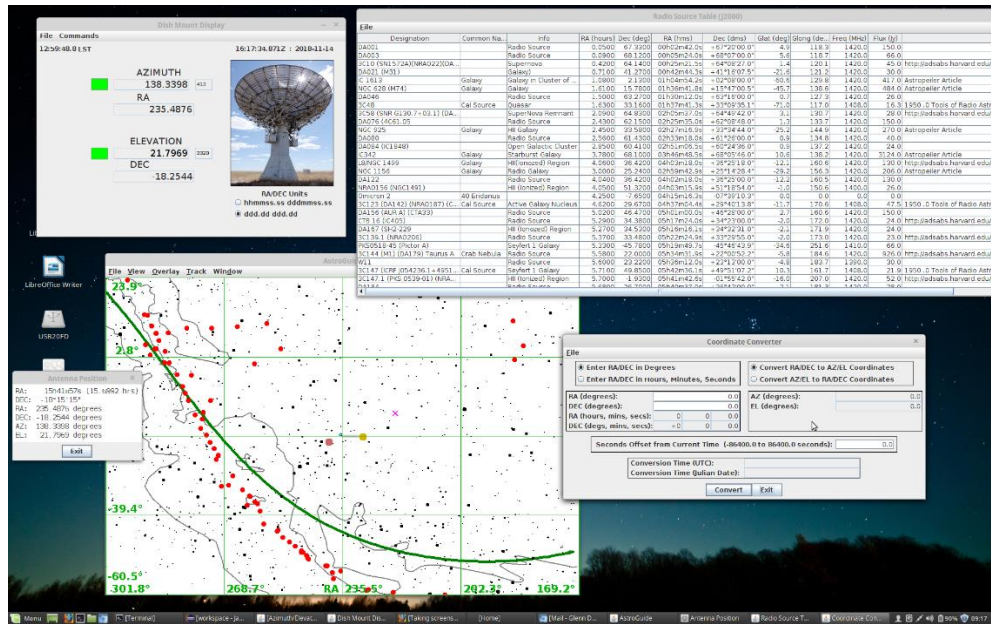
Dish Mount Display
File Commands
12:59:48.0 LST
16:17:34.8712 : 2018-11-14
AZIMUTH
138.3398
RA
235.4876
ELEVATION
21.7969
DEC
-18.2544
RA/DEC Units
hhmmss.ss dddmmss.ss
ddd.dd ddd.dd

Radio Source Table (J2000)
File

| Designation | Common Na... | Info | RA (hours) | Dec (deg) | RA (hms) | Dec (dms) | Glat (deg) | Glong (de... | Freq (MHz) | Flux (Jy) | |
|---|---|---|---|---|---|---|---|---|---|---|---|
| DA001 | | Radio Source | 0.0500 | 67.3300 | 00h02m42.0s | +67°20'00.0" | 4.9 | 118.3 | 1420.0 | 150.0 | |
| DA003 | | Radio Source | 0.0900 | 68.1200 | 00h05m24.0s | +68°07'00.0" | 5.6 | 118.7 | 1420.0 | 66.0 | |
| 3C10 (SN1572A)(NRAO22)(DA... | | Supernova | 0.4200 | 64.1400 | 00h25m21.5s | +64°08'27.0" | 1.4 | 120.1 | 1420.0 | 45.0 | http://adsabs.harvard.edu/ |
| DA021 (M31) | | Galaxy | 0.7100 | 41.2700 | 00h42m44.3s | +41°16'07.5" | -21.6 | 121.2 | 1420.0 | 35.0 | |
| IC 1613 | Galaxy | Galaxy in Cluster of ... | 1.0800 | 2.1300 | 01h04m54.2s | +02°08'00.0" | -60.6 | 129.8 | 1420.0 | 417.0 | Astropeiler Article |
| NGC 628 (M74) | Galaxy | Radio Source | 1.6100 | 15.7800 | 01h36m41.8s | +15°47'00.5" | -45.7 | 138.6 | 1420.0 | 484.0 | Astropeiler Article |
| DA046 | | Radio Source | 1.5000 | 63.2700 | 01h30m12.0s | +63°16'00.0" | 0.9 | 127.9 | 1420.0 | 26.0 | |
| 3C48 | Cal Source | Quasar | 1.6300 | 33.1600 | 01h37m41.3s | +33°09'35.1" | -71.0 | 117.0 | 1408.0 | 16.3 | 1950...0 Tools of Radio Astr... |
| 3C58 (SNR G130.7+03.1) (DA... | | SuperNova Remnant | 2.0900 | 64.8300 | 02h05m37.0s | +64°49'42.0" | 3.1 | 130.7 | 1420.0 | 28.0 | http://adsabs.harvard.edu/ |
| DA076 (4C61.05 | | Radio Source | 2.4300 | 62.1500 | 02h25m35.0s | +62°08'48.0" | 1.5 | 133.7 | 1420.0 | 150.0 | |
| NGC 925 | Galaxy | HII Galaxy | 2.4500 | 33.5800 | 02h27m16.9s | +33°34'44.0" | -25.2 | 144.9 | 1420.0 | 270.0 | Astropeiler Article |
| DA080 | | Radio Source | 2.5600 | 61.4300 | 02h33m18.0s | +61°26'00.0" | 0.9 | 134.8 | 1420.0 | 40.0 | |
| DA094 (IC1848) | | Open Galactic Cluster | 2.8500 | 60.4100 | 02h51m06.5s | +60°24'36.0" | 0.9 | 137.2 | 1420.0 | 24.0 | |
| C342 | Galaxy | Starburst Galaxy | 3.7800 | 68.1000 | 03h46m48.5s | +68°05'46.0" | 10.6 | 138.2 | 1420.0 | 3124.0 | Astropeiler Article |
| LBNGC1499 | Galaxy | HII(Ionized) Region | 4.0600 | 36.4200 | 04h03m18.0s | +36°25'18.0" | -12.1 | 160.6 | 1420.0 | 190.0 | Astropeiler Article |
| NGC 1156 | Galaxy | Radio Galaxy | 3.0000 | 25.2400 | 02h59m42.9s | +25°14'28.4" | -29.2 | 156.3 | 1420.0 | 206.0 | Astropeiler Article |
| DA122 | | Radio Source | 4.0400 | 36.4200 | 04h02m18.0s | +36°25'00.0" | -12.2 | 160.5 | 1420.0 | 130.0 | |
| NRAO156 (NGC1491) | | HII (Ionized) Region | 4.0500 | 51.3200 | 04h03m15.9s | +51°18'54.0" | -1.0 | 150.6 | 1420.0 | 26.0 | |
| Omicron 2 | 40 Eridanus | | 4.2500 | -7.6500 | 04h15m16.3s | -07°39'10.3" | 0.0 | 0.0 | 0.0 | 0.0 | |
| 3C123 (DA142) (NRAO187) (C... | Cal Source | Active Galaxy Nucleus | 4.6200 | 29.6700 | 04h37m04.4s | +29°40'13.8" | -11.7 | 170.6 | 1408.0 | 47.5 | 1950...0 Tools of Radio Astr... |
| DA156 (AUR A) (CTA33) | | Radio Source | 5.0200 | 46.4700 | 05h01m00.0s | +46°28'00.0" | 2.7 | 160.6 | 1420.0 | 150.0 | |
| 3C 139.1 | | Radio Source | 5.3700 | 34.3800 | 05h17m24.0s | +34°23'00.0" | -2.0 | 172.0 | 1420.0 | 24.0 | http://adsabs.harvard.edu/ |
| DA167 (SH2-229 | | HII (Ionized) Region | 5.2700 | 24.5300 | 05h16m18.1s | +24°32'31.0" | -7.1 | 171.9 | 1420.0 | 24.0 | |
| 3C139.1 (NRAO206) | | HII (Ionized) Region | 5.3700 | 33.4800 | 05h25m24.9s | +33°29'55.0" | -2.1 | 173.0 | 1420.0 | 23.0 | http://adsabs.harvard.edu/ |
| PKS0518-45 (Pictor A) | | Seyfert 1 Galaxy | 5.3300 | -45.7800 | 05h19m49.7s | -45°46'43.9" | -34.6 | 251.6 | 1410.0 | 66.0 | |
| 3C144 (M1) (DA179) Taurus A | Crab Nebula | Radio Source | 5.5800 | 22.0000 | 05h34m31.9s | +22°00'52.2" | -5.8 | 184.6 | 1420.0 | 926.0 | http://adsabs.harvard.edu/ |
| 611 | | Radio Source | 5.5300 | 23.2200 | 05h28m12.0s | +23°13'00.0" | -5.7 | 183.1 | 1420.0 | 29.0 | |
| 3C147 (CRF J054236.1+4951... | Cal Source | Seyfert 1 Galaxy | 5.7100 | 49.8500 | 05h42m36.1s | +49°51'07.2" | 10.3 | 161.7 | 1408.0 | 21.9 | 1950...0 Tools of Radio Astr... |
| 3C147.1 (PKS 0539-017) (NRA... | | HII (Ionized) Region | 5.7000 | -1.9300 | 05h41m42.6s | -01°54'00.0" | -16.0 | 207.0 | 1420.0 | 52.0 | http://adsabs.harvard.edu/ |

LibreOffice Writer
USB20FD

Antenna Position
RA: 15h41m57s (15.6992 hrs)
DEC: -18°15'15"
RA: 235.4876 degrees
DEC: -18.2544 degrees
AZ: 138.3398 degrees
EL: 21.7969 degrees
Exit

AstroGuide
File View Overlay Track Window
23.9°
2.8°
-39.4°
-60.5°
-301.8°
268.7°
RA 235.5°
202.3°
169.2°

Coordinate Converter
File
Enter RA/DEC in Degrees
Enter RA/DEC in hours, Minutes, Seconds
Convert RA/DEC to AZ/EL Coordinates
Convert AZ/EL to RA/DEC Coordinates
RA (degrees): 0.0
DEC (degrees): 0.0
RA (hours, min, secs): 0 0 0.0
DEC (degs, min, secs): +0 0 0.0
AZ (degrees): 0.0
EL (degrees): 0.0
Seconds Offset from Current Time (-86400.0 to 86400.0 seconds): 0.0
Conversion Time (UTC):
Conversion Time (Julian Date):
Convert Exit

Menu [Terminal] [workspace - Ja... [AzimuthDevac... Dish Mount Dis... [Taking screens... [Home] [Mail - Glenn D... AstroGuide Antenna Position Radio Source T... Coordinate Con... 90% 09:17